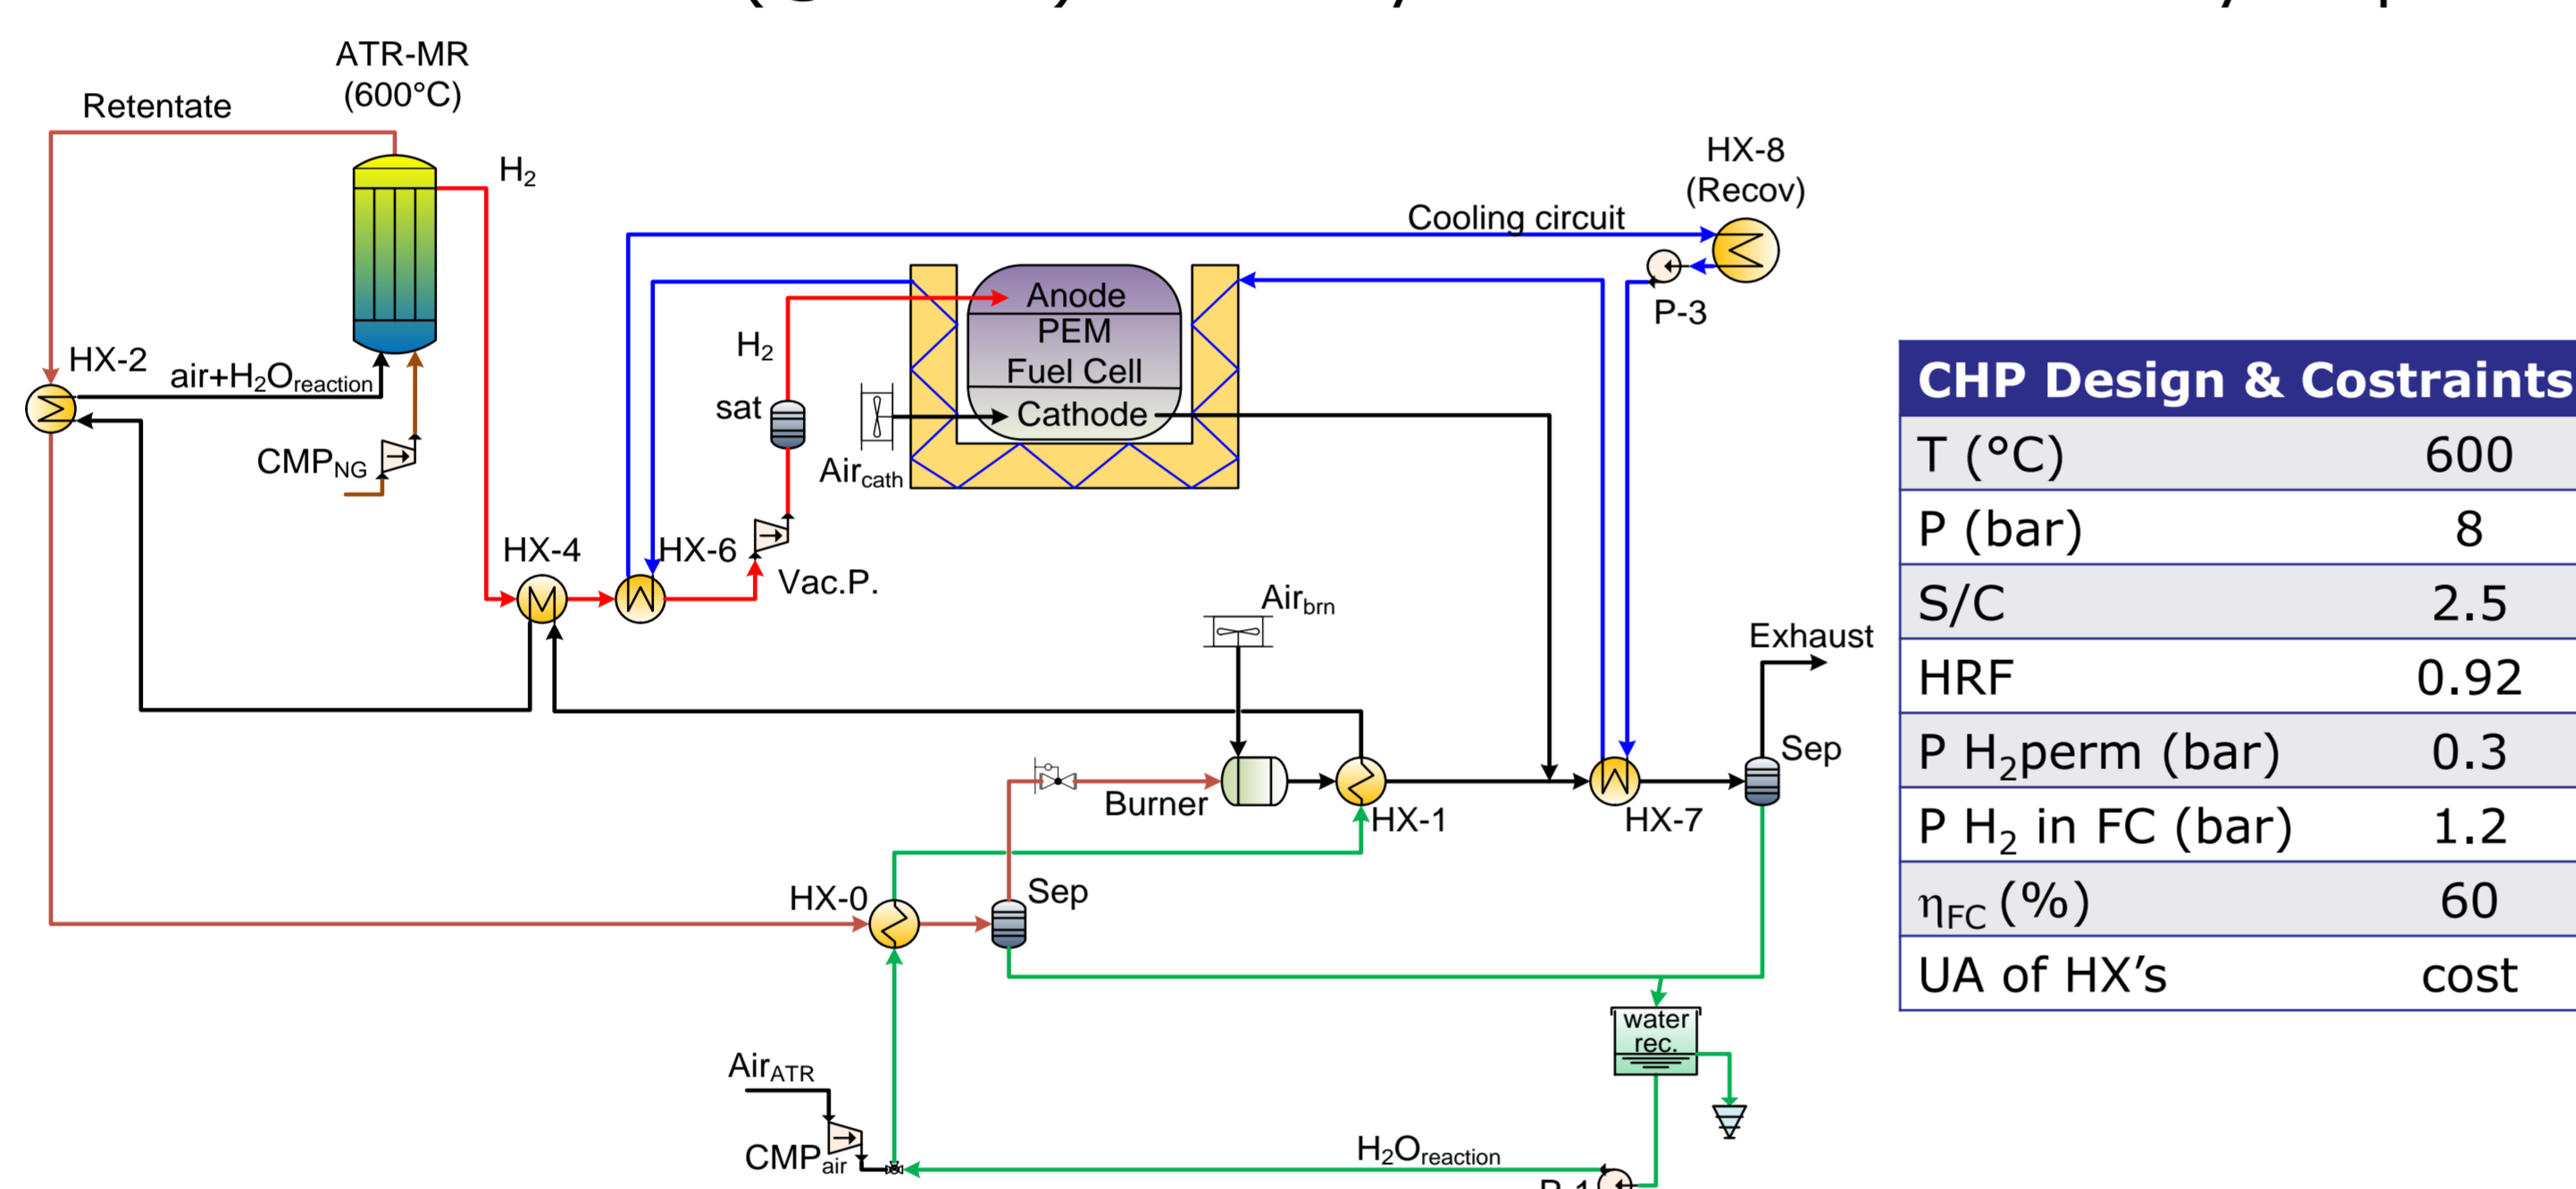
ATR-MR (600°C)

Retentate

$H_2$

HX-8 (Recov)

Cooling circuit

P-3

Anode
PEM
Fuel Cell
Cathode

$H_2$

sat

Air$_{cath}$

HX-2

air+$H_2O_{reaction}$

CMP$_{NG}$

HX-4

HX-6

Vac.P.

Air$_{brn}$

Exhaust

Sep

Burner

HX-1

HX-7

HX-0

Sep

water rec.

Air$_{ATR}$

CMP$_{air}$

$H_2O_{reaction}$

P-1

| CHP Design & Costraints | |
|---|---|
| T (°C) | 600 |
| P (bar) | 8 |
| S/C | 2.5 |
| HRF | 0.92 |
| P $H_2$perm (bar) | 0.3 |
| P $H_2$ in FC (bar) | 1.2 |
| $\eta_{FC}$ (%) | 60 |
| UA of HX's | cost |